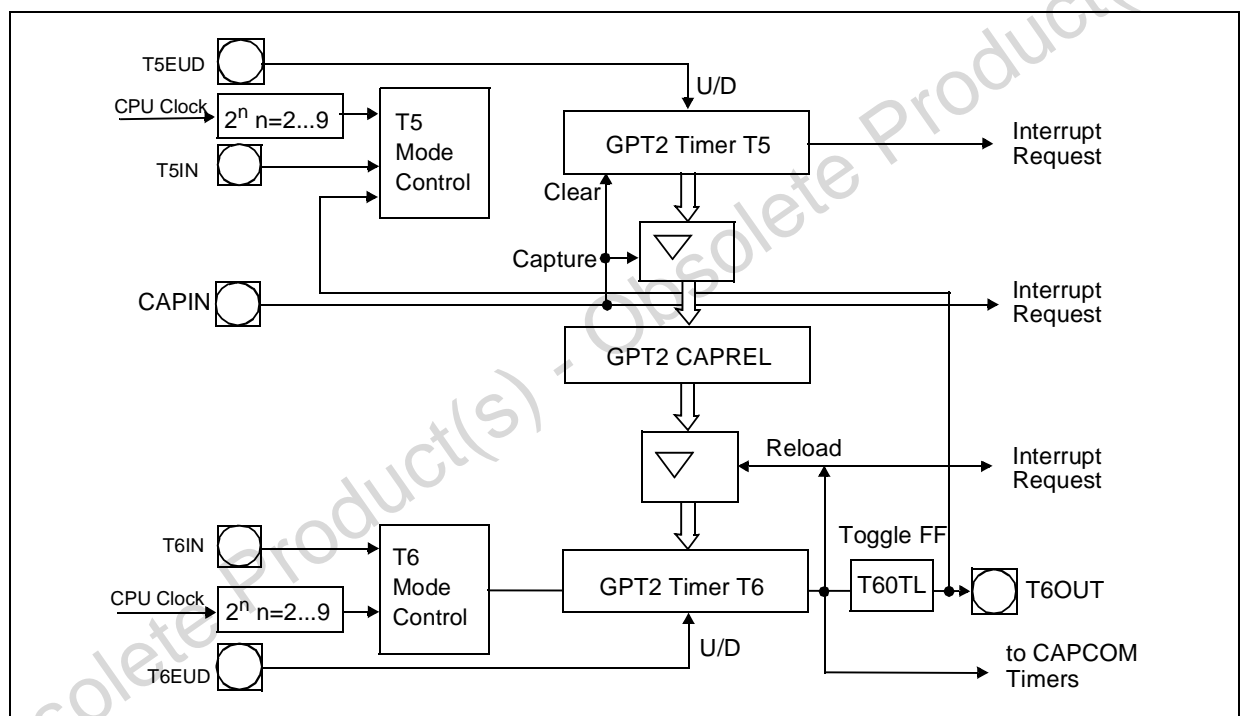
T5EUD
U/D
CPU Clock
$2^n$ n=2...9
T5 Mode Control
GPT2 Timer T5
Interrupt Request
T5IN
Clear
Capture
CAPIN
Interrupt Request
GPT2 CAPREL
Reload
Interrupt Request
Toggle FF
T6IN
T6 Mode Control
GPT2 Timer T6
T60TL
T6OUT
CPU Clock
$2^n$ n=2...9
U/D
T6EUD
to CAPCOM Timers
Obsolete Product(s) - Obsolete Product(s)